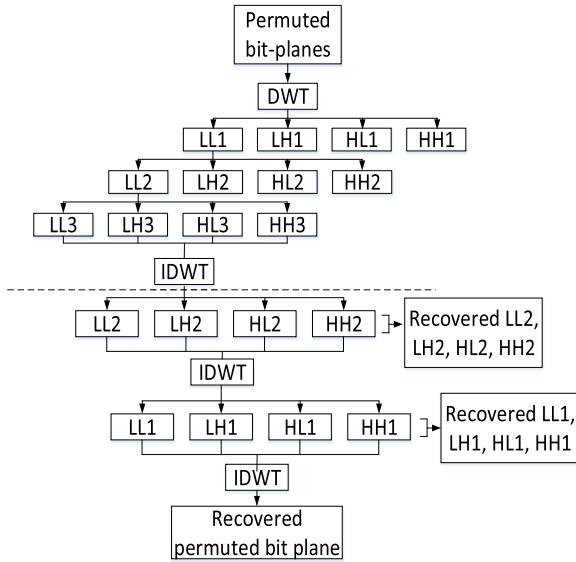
Permuted bit-planes

DWT

LL1 LH1 HL1 HH1

LL2 LH2 HL2 HH2

LL3 LH3 HL3 HH3

IDWT

LL2 LH2 HL2 HH2

Recovered LL2, LH2, HL2, HH2

IDWT

LL1 LH1 HL1 HH1

Recovered LL1, LH1, HL1, HH1

IDWT

Recovered permuted bit plane